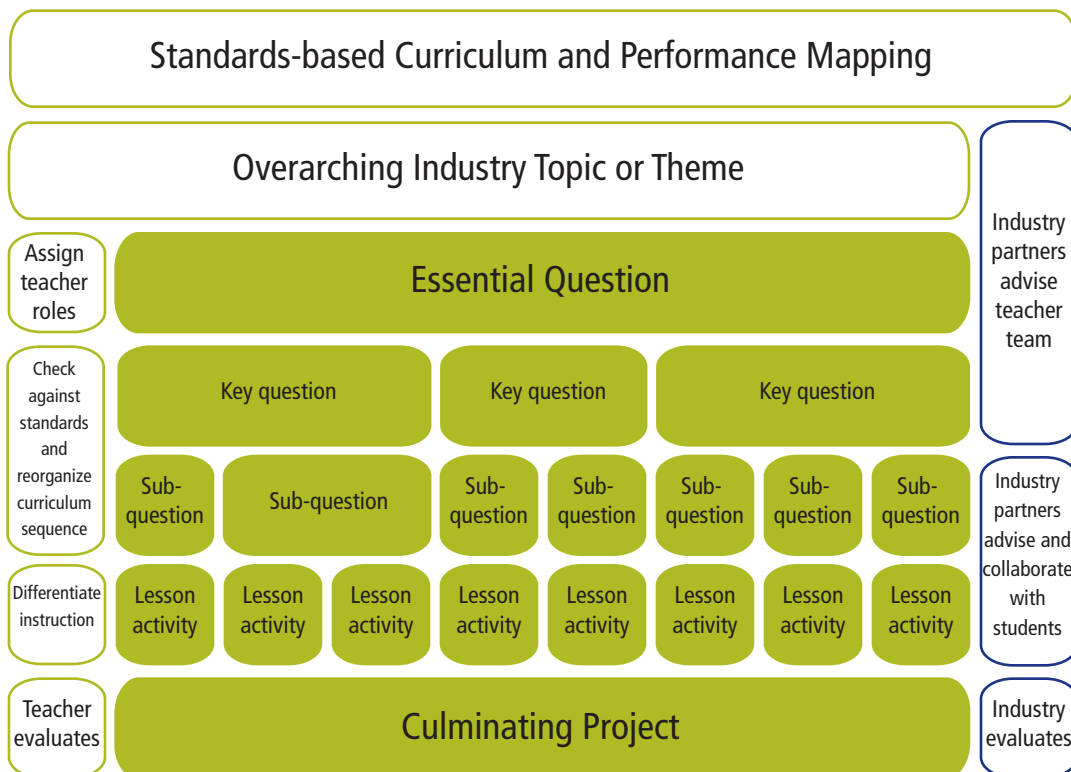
Standards-based Curriculum and Performance Mapping

Overarching Industry Topic or Theme

Industry partners advise teacher team

Assign teacher roles

Essential Question

Check against standards and reorganize curriculum sequence

Key question

Key question

Key question

Sub-question

Sub-question

Sub-question

Sub-question

Sub-question

Sub-question

Sub-question

Industry partners advise and collaborate with students

Differentiate instruction

Lesson activity

Lesson activity

Lesson activity

Lesson activity

Lesson activity

Lesson activity

Lesson activity

Lesson activity

Teacher evaluates

Culminating Project

Industry evaluates